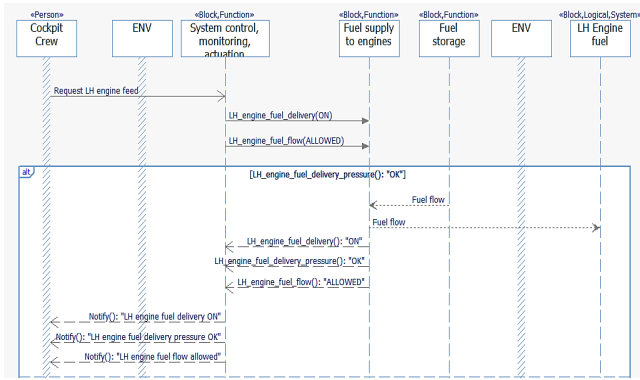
«Person»
Cockpit Crew

ENV

«Block,Function»
System control, monitoring, actuation

«Block,Function»
Fuel supply to engines

«Block,Function»
Fuel storage

ENV

«Block,Logical,System»
LH Engine fuel

Request LH engine feed

LH_engine_fuel_delivery(ON)

LH_engine_fuel_flow(ALLOWED)

alt

[LH_engine_fuel_delivery_pressure(): "OK"]

Fuel flow

Fuel flow

LH_engine_fuel_delivery(): "ON"

LH_engine_fuel_delivery_pressure(): "OK"

LH_engine_fuel_flow(): "ALLOWED"

Notify(): "LH engine fuel delivery ON"

Notify(): "LH engine fuel delivery pressure OK"

Notify(): "LH engine fuel flow allowed"